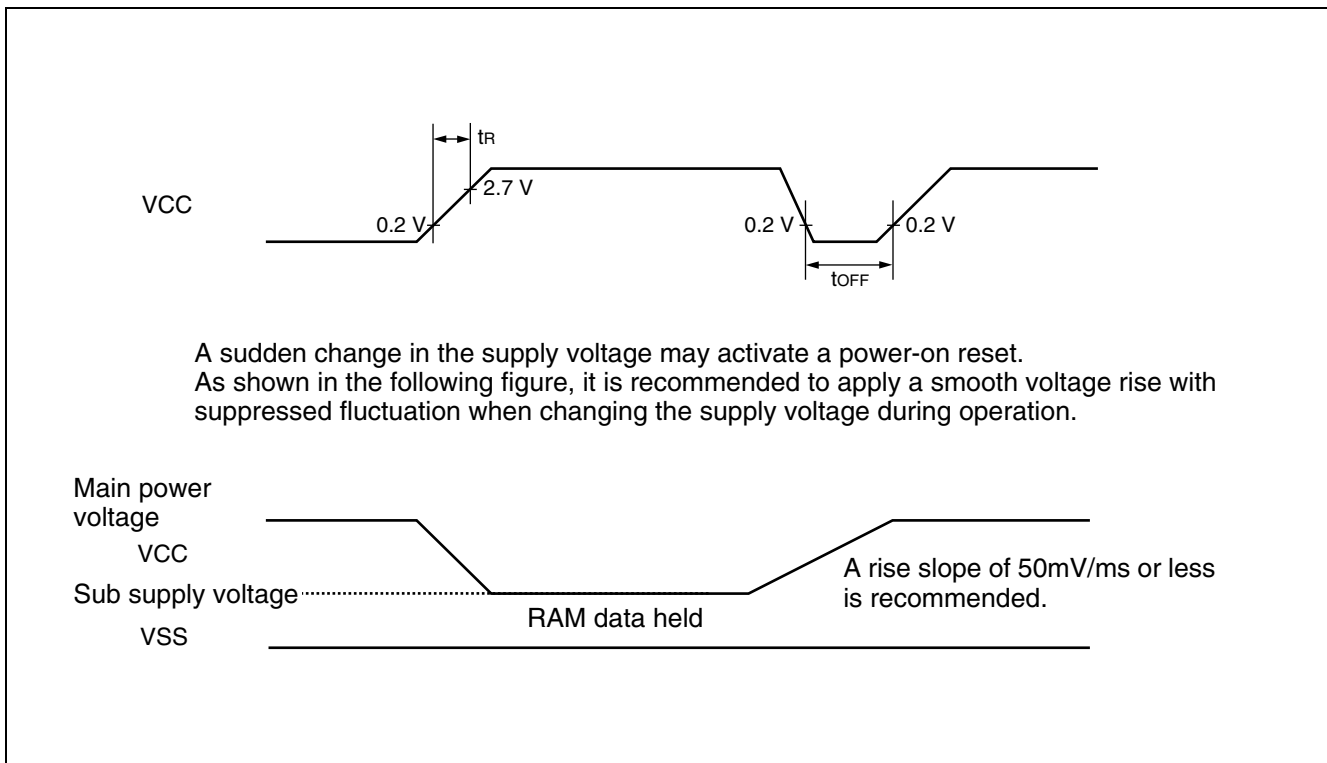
$t_R$

VCC

2.7 V

0.2 V

0.2 V

0.2 V

$t_{OFF}$

A sudden change in the supply voltage may activate a power-on reset.
As shown in the following figure, it is recommended to apply a smooth voltage rise with suppressed fluctuation when changing the supply voltage during operation.

Main power voltage

VCC

Sub supply voltage

A rise slope of 50mV/ms or less is recommended.

RAM data held

VSS